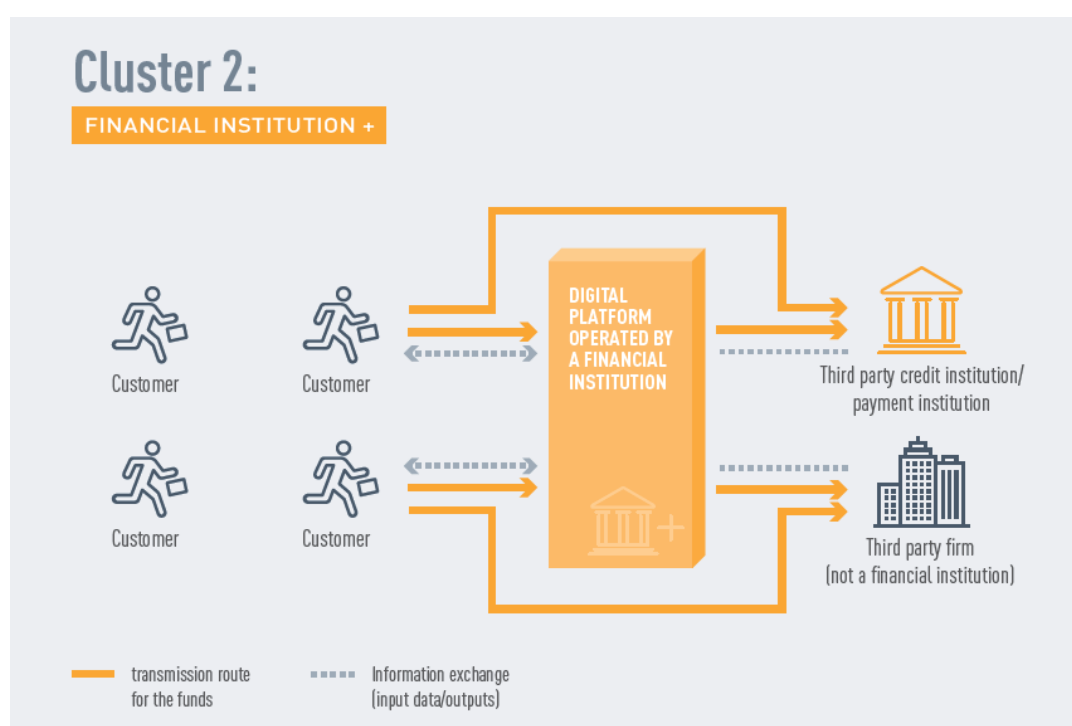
Cluster 2:

FINANCIAL INSTITUTION +

Customer

Customer

Customer

Customer

DIGITAL PLATFORM OPERATED BY A FINANCIAL INSTITUTION

Third party credit institution/ payment institution

Third party firm (not a financial institution)

transmission route for the funds

Information exchange (input data/outputs)